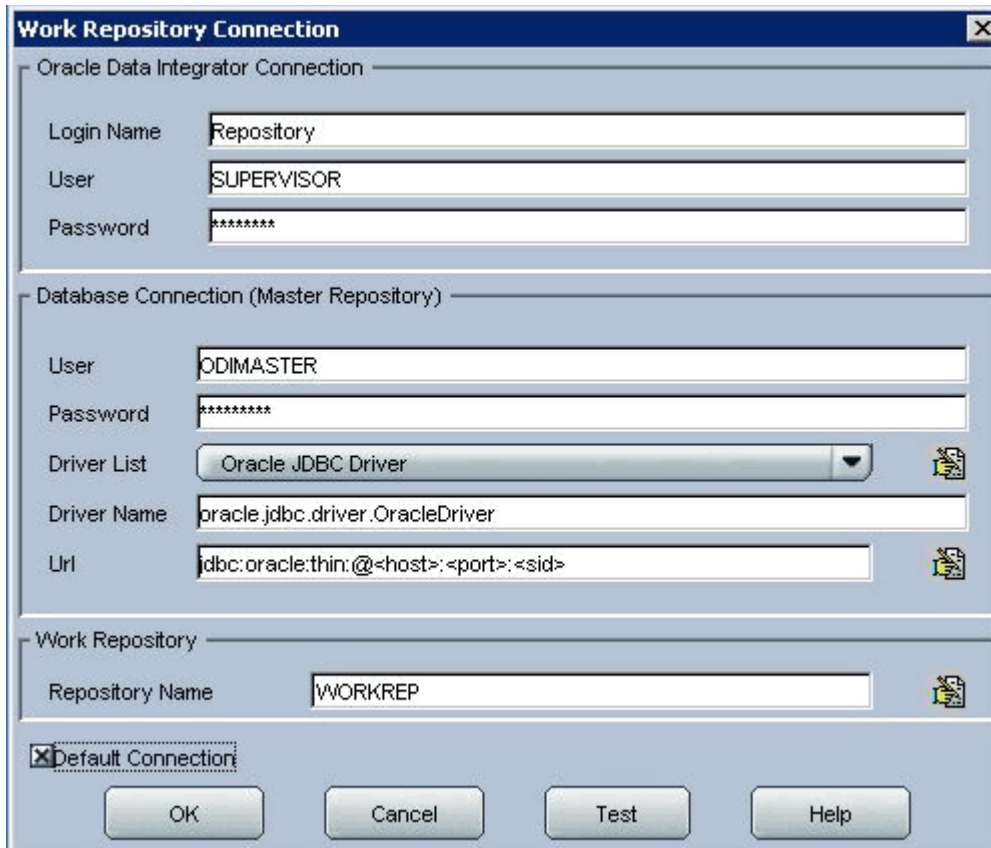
Work Repository Connection

Oracle Data Integrator Connection

Login Name Repository

User SUPERVISOR

Password ********

Database Connection (Master Repository)

User ODIMASTER

Password *********

Driver List Oracle JDBC Driver

Driver Name oracle.jdbc.driver.OracleDriver

Url jdbc:oracle:thin:@<host>:<port>:<sid>

Work Repository

Repository Name WORKREP

Default Connection

OK Cancel Test Help